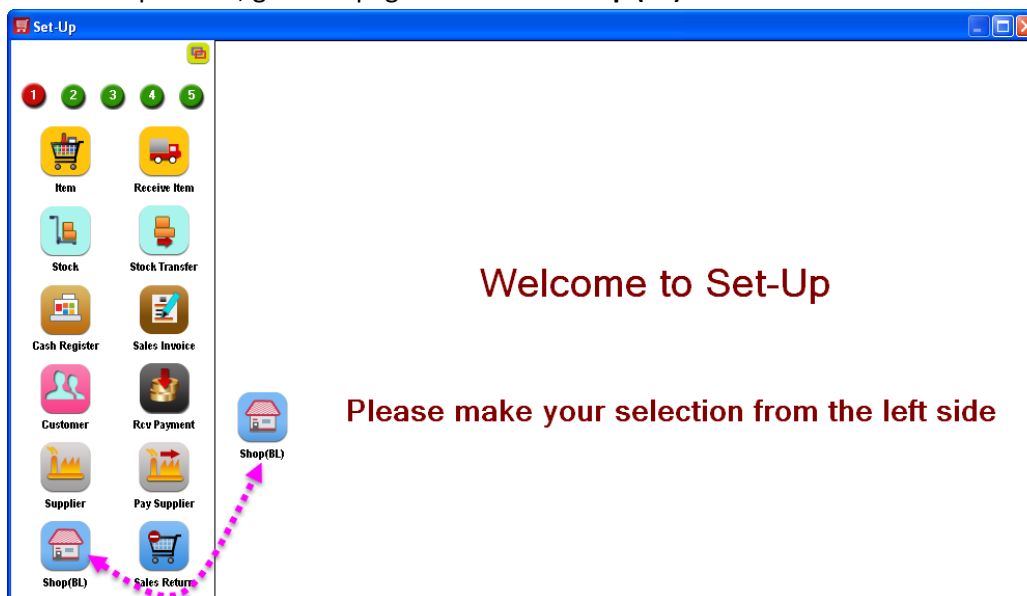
Set-Up

1 2 3 4 5

Item
Receive Item
Stock
Stock Transfer
Cash Register
Sales Invoice
Customer
Rcv Payment
Supplier
Pay Supplier
Shop(BL)
Sales Return

Welcome to Set-Up

Shop(BL)

Please make your selection from the left side